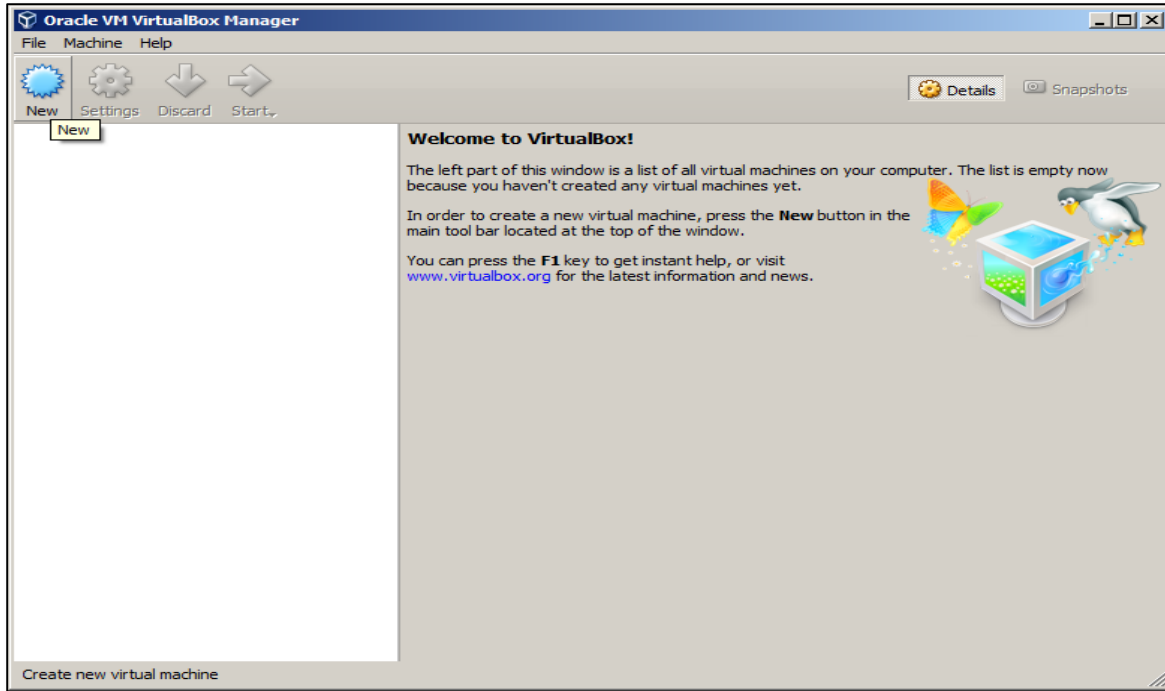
Oracle VM VirtualBox Manager

File Machine Help

New Settings Discard Start

New

Details Snapshots

Welcome to VirtualBox!

The left part of this window is a list of all virtual machines on your computer. The list is empty now because you haven't created any virtual machines yet.

In order to create a new virtual machine, press the **New** button in the main tool bar located at the top of the window.

You can press the **F1** key to get instant help, or visit www.virtualbox.org for the latest information and news.

Create new virtual machine